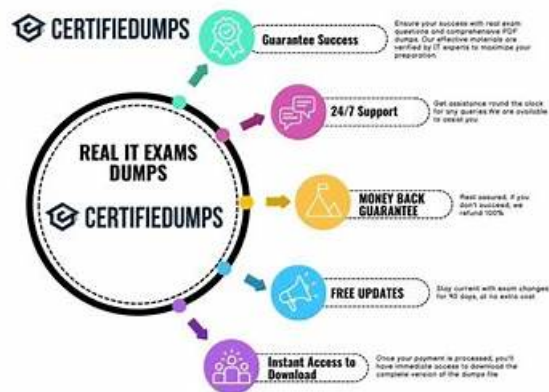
CERTIFIEDUMPS

Guarantee Success

Ensure your success with real exam questions and comprehensive PDF dumps. Our effective materials are verified by IT experts to maximize your preparation.

24/7 Support

Get assistance round the clock for any queries.We are available to assist you.

REAL IT EXAMS DUMPS

CERTIFIEDUMPS

MONEY BACK GUARANTEE

Rest assured, if you don't succeed, we refund 100%

FREE UPDATES

Stay current with exam changes for 90 days, at no extra cost.

Instant Access to Download

Once your payment is processed, you'll have immediate access to download the complete version of the dumps file